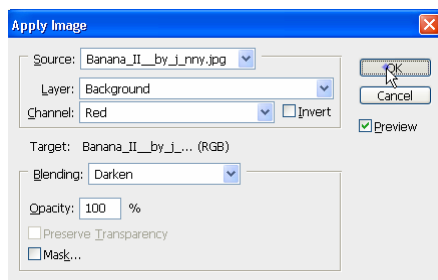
Apply Image

Source: Banana_II__by_j_nny.jpg

Layer: Background

Channel: Red

Invert

Target: Banana_II__by_j_... (RGB)

Blending: Darken

Opacity: 100 %

Preserve Transparency

Mask...

OK

Cancel

Preview